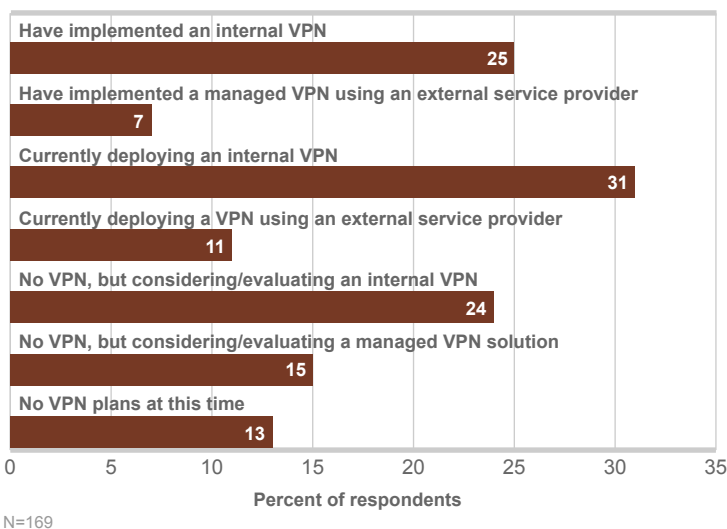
Have implemented an internal VPN
25
Have implemented a managed VPN using an external service provider
7
Currently deploying an internal VPN
31
Currently deploying a VPN using an external service provider
11
No VPN, but considering/evaluating an internal VPN
24
No VPN, but considering/evaluating a managed VPN solution
15
No VPN plans at this time
13
0 5 10 15 20 25 30 35
Percent of respondents
N=169